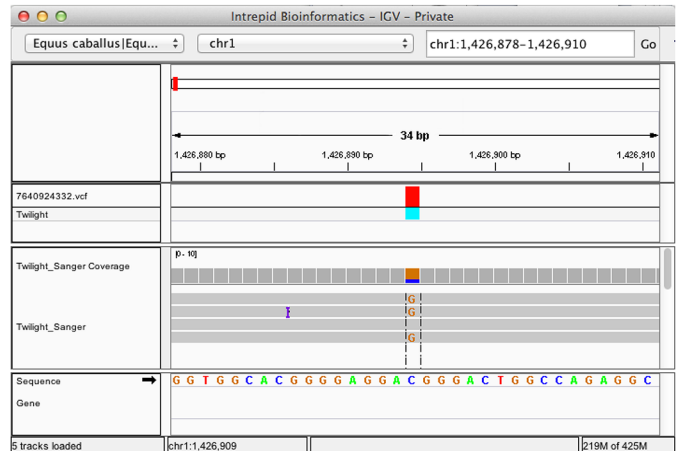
Intrepid Bioinformatics - IGV - Private

Equus caballus|Equ...

chr1

chr1:1,426,878-1,426,910

Go

34 bp

1,426,880 bp

1,426,890 bp

1,426,900 bp

1,426,910

7640924332.vcf

Twilight

Twilight_Sanger Coverage

[0 - 10]

Twilight_Sanger

G

G

G

I

Sequence

G G T G G C A C G G G G A G G A C G G G A C T G G C C A G A G G C

Gene

5 tracks loaded

chr1:1,426,909

219M of 425M